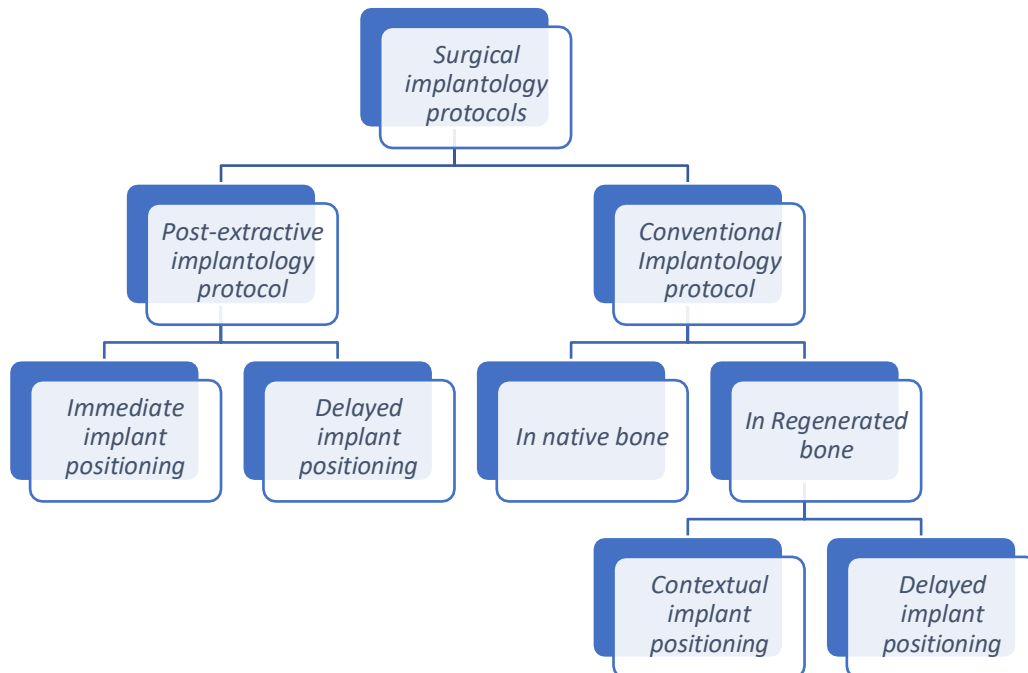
Surgical implantology protocols

Post-extractive implantology protocol

Conventional Implantology protocol

Immediate implant positioning

Delayed implant positioning

In native bone

In Regenerated bone

Contextual implant positioning

Delayed implant positioning